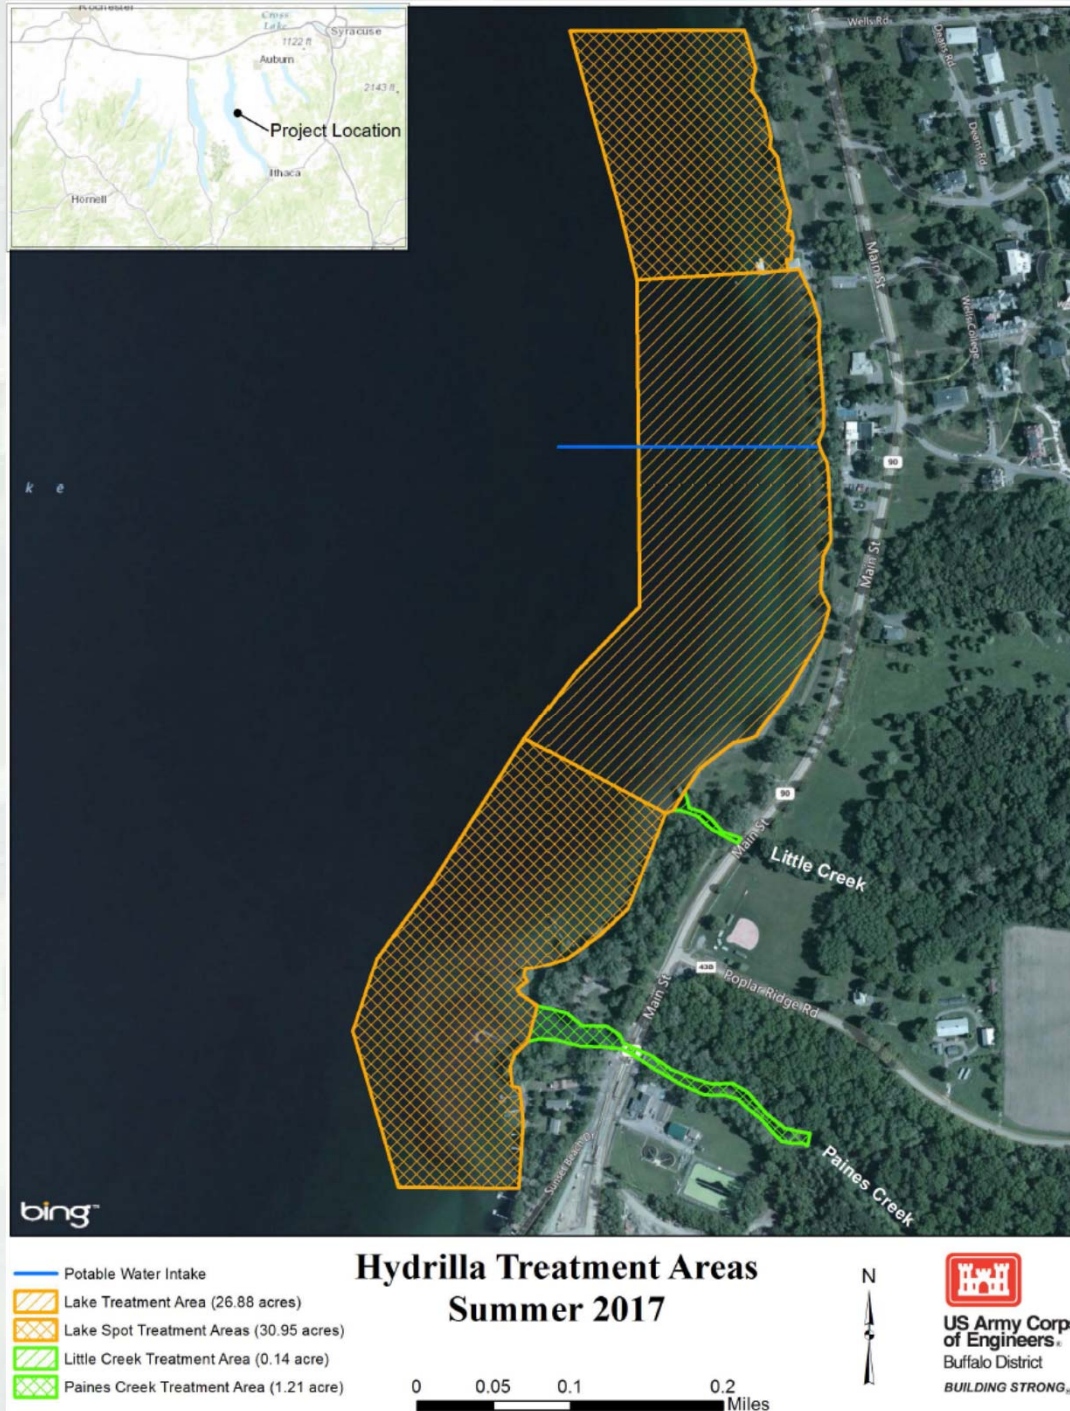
Rochester
Cross Lake
1122 ft
Syracuse
Auburn
2143 ft
Project Location
Ithaca
Hornell

Wells Rd
Dean Rd
Dean Rd
Main St
Wells College
90
Main St
90
Main St
Little Creek
438
Poplar Ridge Rd
Main St
Paines Creek
k e
bing

Potable Water Intake
Lake Treatment Area (26.88 acres)
Lake Spot Treatment Areas (30.95 acres)
Little Creek Treatment Area (0.14 acre)
Paines Creek Treatment Area (1.21 acre)

Hydrilla Treatment Areas
Summer 2017

0 0.05 0.1 0.2 Miles

N

US Army Corp of Engineers
Buffalo District
BUILDING STRONG